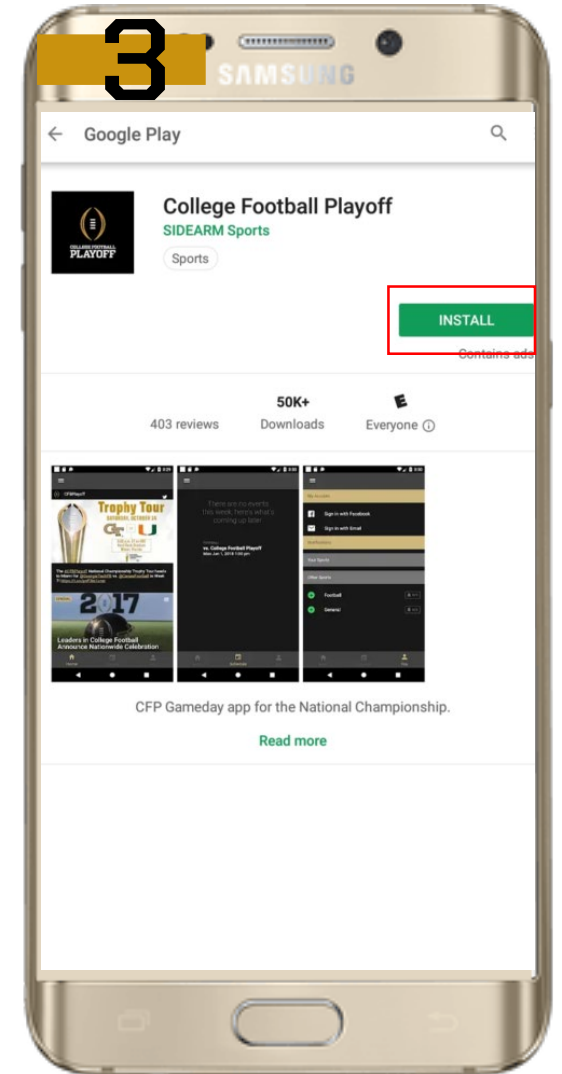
3

SAMSUNG

Google Play

COLLEGE FOOTBALL PLAYOFF

College Football Playoff
SIDEARM Sports
Sports

INSTALL
Contains ads

403 reviews

50K+
Downloads

E
Everyone

CFPlayoff
Trophy Tour
2017
Leaders in College Football Announce Nationwide Celebration

There are no events this week. Here's what's coming up later
vs. College Football Playoff

Sign in with Facebook
Sign in with Email
Football
General

CFP Gameday app for the National Championship.

Read more